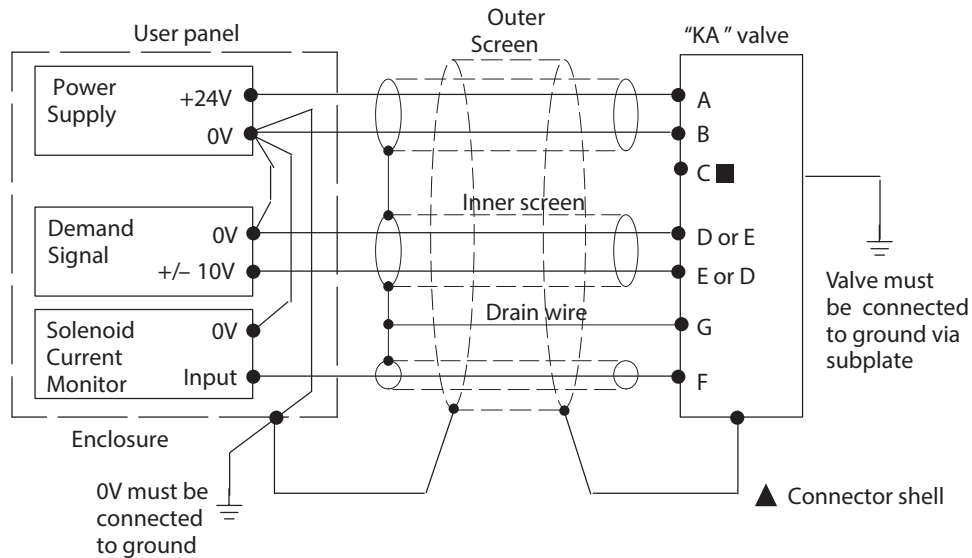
User panel

Outer Screen

"KA " valve

Power Supply

+24V

0V

A

B

C ■

Inner screen

Demand Signal

0V

+/– 10V

D or E

E or D

Valve must be connected to ground via subplate

Drain wire

Solenoid Current Monitor

0V

Input

G

F

Enclosure

0V must be connected to ground

▲ Connector shell